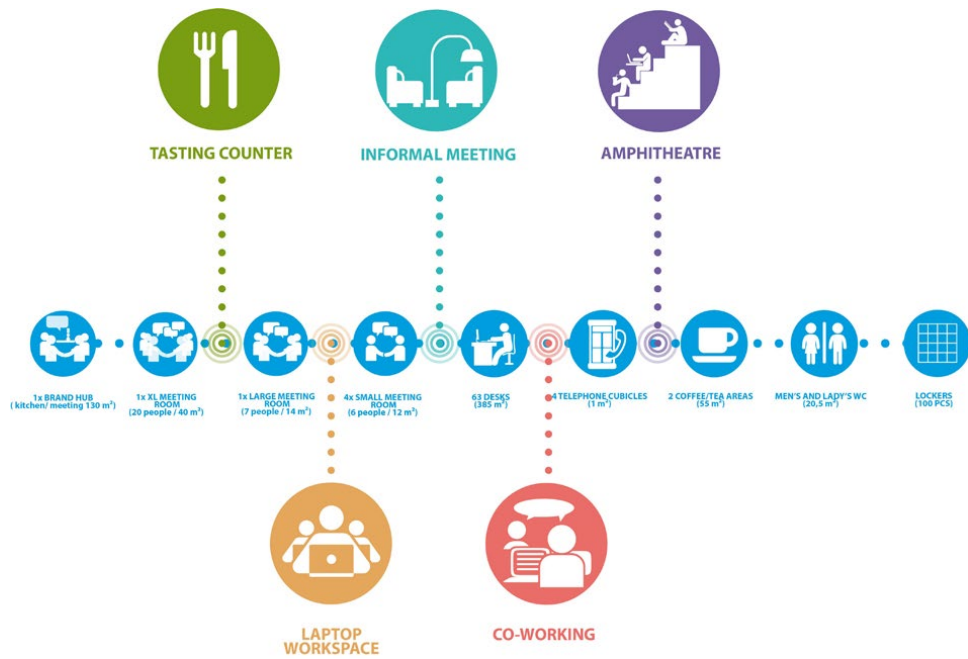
TASTING COUNTER

INFORMAL MEETING

AMPHITHEATRE

1x BRAND HUB
( kitchen/ meeting 130 m²)

1x XL MEETING ROOM
(20 people / 40 m²)

1x LARGE MEETING ROOM
(7 people / 14 m²)

4x SMALL MEETING ROOM
(6 people / 12 m²)

63 DESKS
(385 m²)

4 TELEPHONE CUBICLES
(1 m²)

2 COFFEE/TEA AREAS
(55 m²)

MEN'S AND LADY'S WC
(20,5 m²)

LOCKERS
(100 PCS)

LAPTOP WORKSPACE

CO-WORKING